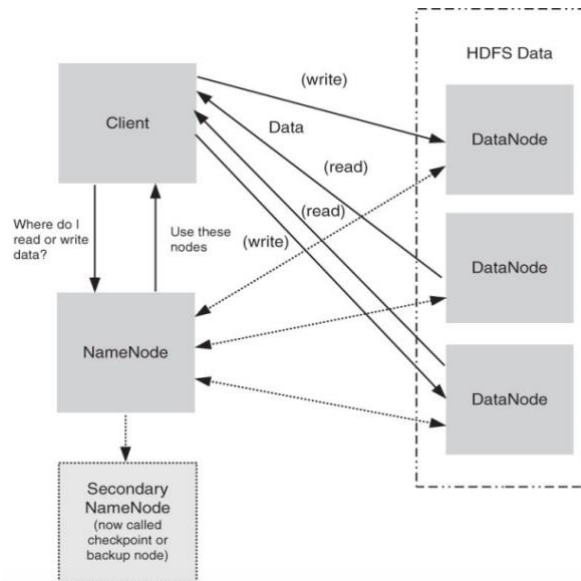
HDFS Data

Client

(write)

Data

(read)

(read)

(write)

DataNode

DataNode

DataNode

Where do I read or write data?

Use these nodes

NameNode

Secondary NameNode (now called checkpoint or backup node)